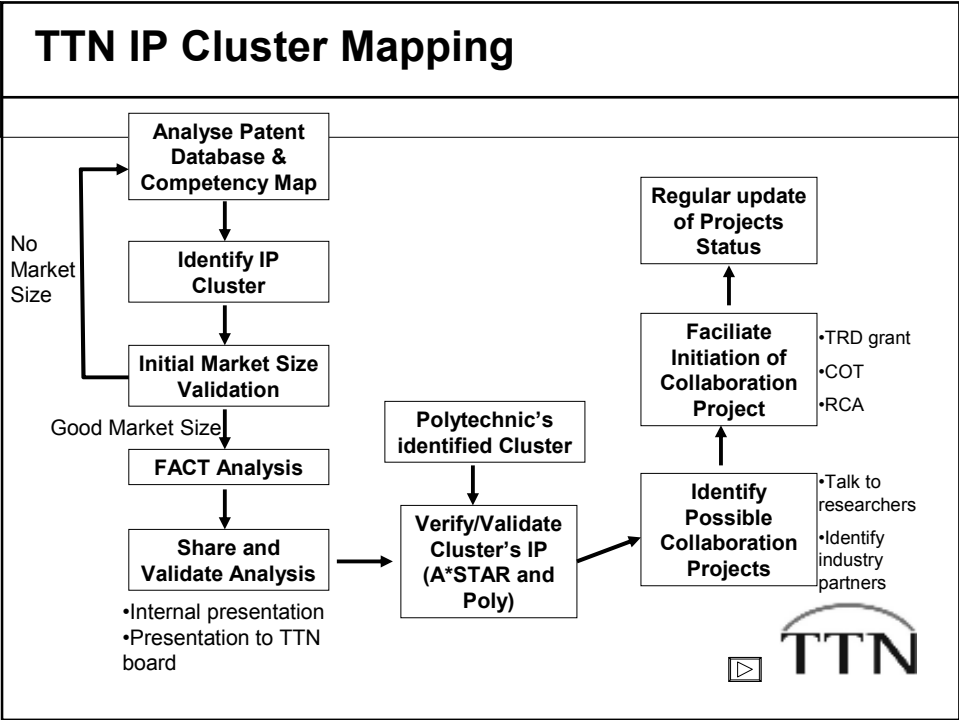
TTN IP Cluster Mapping

Analyse Patent Database & Competency Map

Identify IP Cluster

Initial Market Size Validation

No Market Size

Good Market Size

FACT Analysis

Share and Validate Analysis

•Internal presentation
•Presentation to TTN board

Polytechnic's identified Cluster

Verify/Validate Cluster's IP (A*STAR and Poly)

Identify Possible Collaboration Projects

•Talk to researchers
•Identify industry partners

Faciliate Initiation of Collaboration Project

•TRD grant
•COT
•RCA

Regular update of Projects Status

TTN